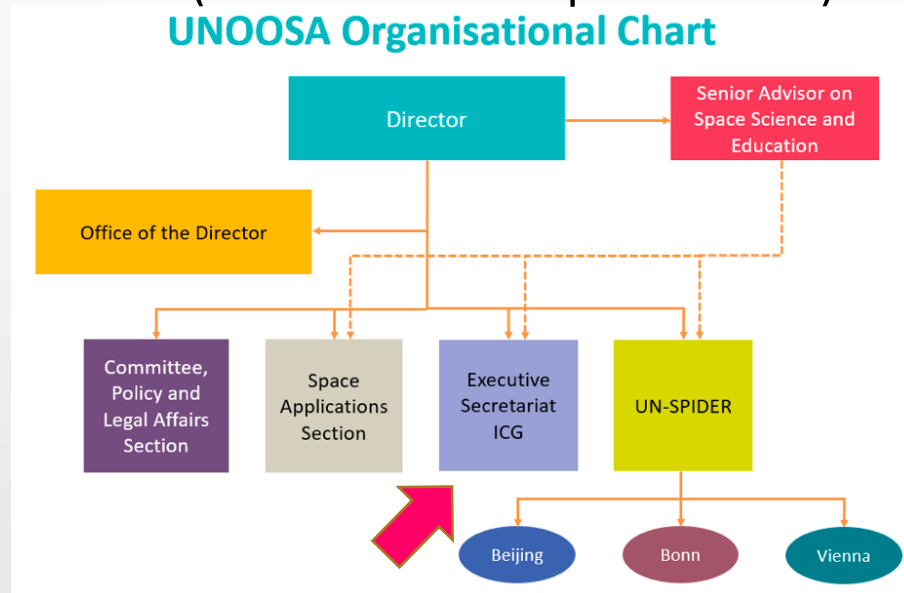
UNOOSA Organisational Chart

Director

Senior Advisor on Space Science and Education

Office of the Director

Committee, Policy and Legal Affairs Section

Space Applications Section

Executive Secretariat ICG

UN-SPIDER

Beijing

Bonn

Vienna